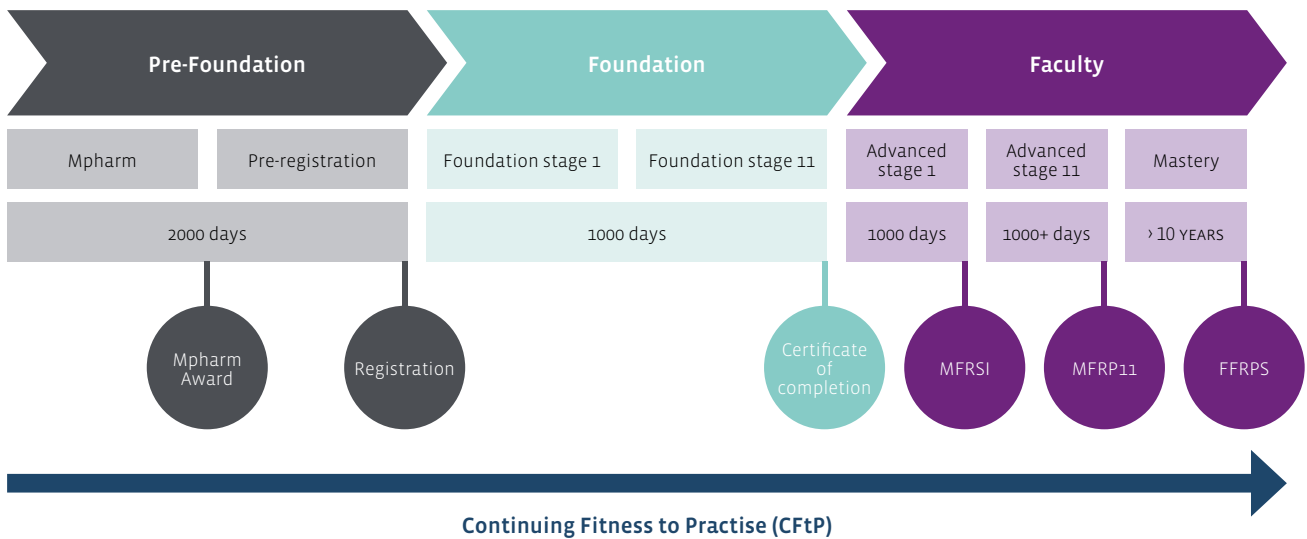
Pre-Foundation

Foundation

Faculty

Mpharm

Pre-registration

Foundation stage 1

Foundation stage 11

Advanced stage 1

Advanced stage 11

Mastery

2000 days

1000 days

1000 days

1000+ days

› 10 YEARS

Mpharm Award

Registration

Certificate of completion

MFRSI

MFRP11

FFRPS

Continuing Fitness to Practise (CFtP)